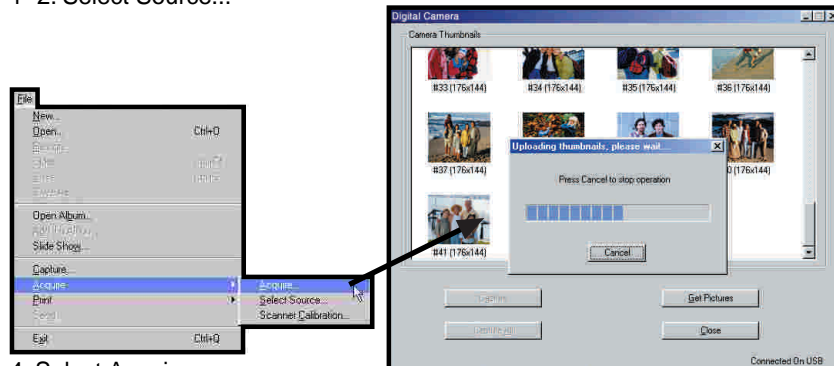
1- 2. Select Source...

File
New...
Open... Ctrl+O
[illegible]
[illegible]
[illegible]
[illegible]
Open Album...
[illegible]
Slide Show...
Capture...
Acquire
Print
Send...
Exit Ctrl+Q

Acquire...
Select Source...
Scanner Calibration...

Digital Camera
Camera Thumbnails
#33 (176x144)
#34 (176x144)
#35 (176x144)
#36 (176x144)
#37 (176x144)
0 (176x144)
#41 (176x144)

Uploading thumbnails, please wait...
Press Cancel to stop operation
Cancel

Capture
Get Pictures
Delete All
Close
Connected On USB

1. Select Acquire